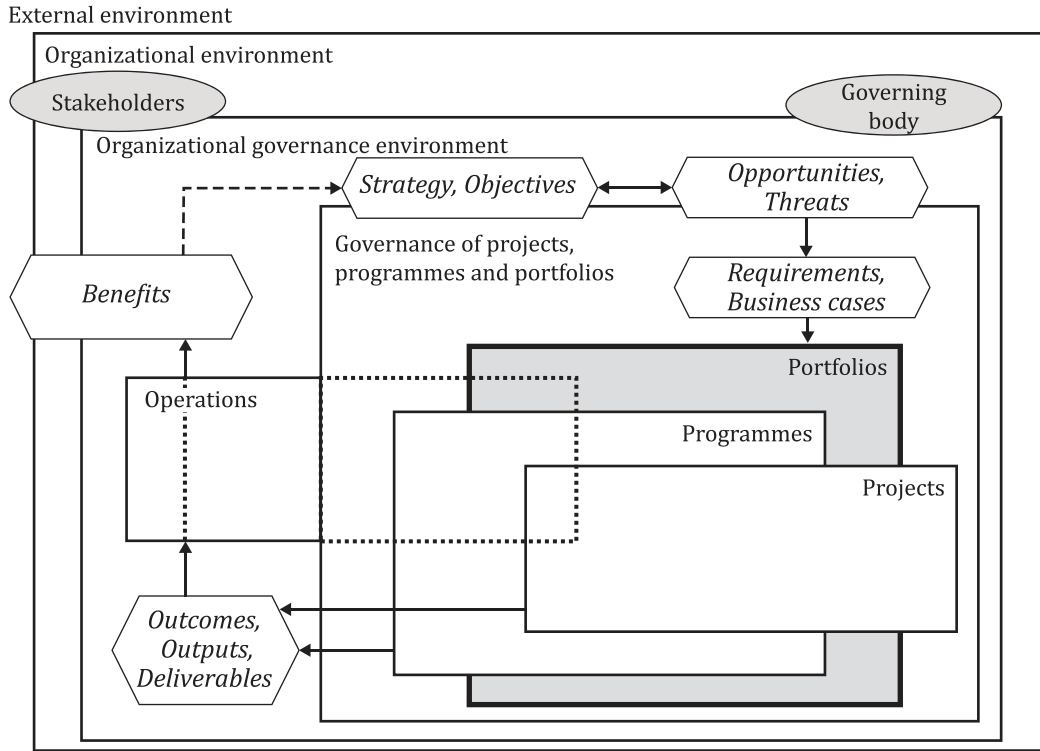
External environment

Organizational environment

Stakeholders

Governing body

Organizational governance environment

Strategy, Objectives

Opportunities, Threats

Governance of projects, programmes and portfolios

Benefits

Requirements, Business cases

Portfolios

Operations

Programmes

Projects

Outcomes, Outputs, Deliverables